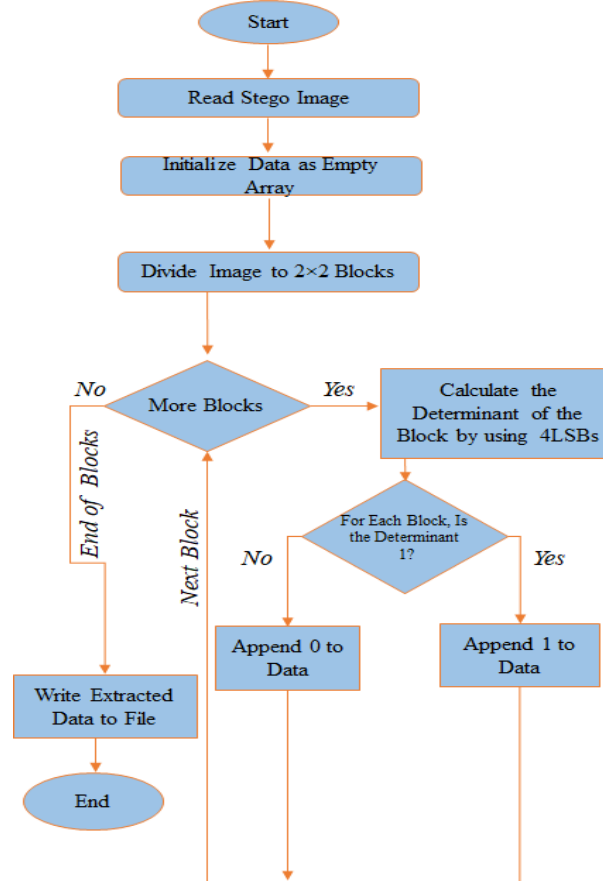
Start

Read Stego Image

Initialize Data as Empty Array

Divide Image to 2×2 Blocks

No

More Blocks

Yes

Calculate the Determinant of the Block by using 4LSBs

End of Blocks

Next Block

For Each Block, Is the Determinant 1?

No

Yes

Append 0 to Data

Append 1 to Data

Write Extracted Data to File

End